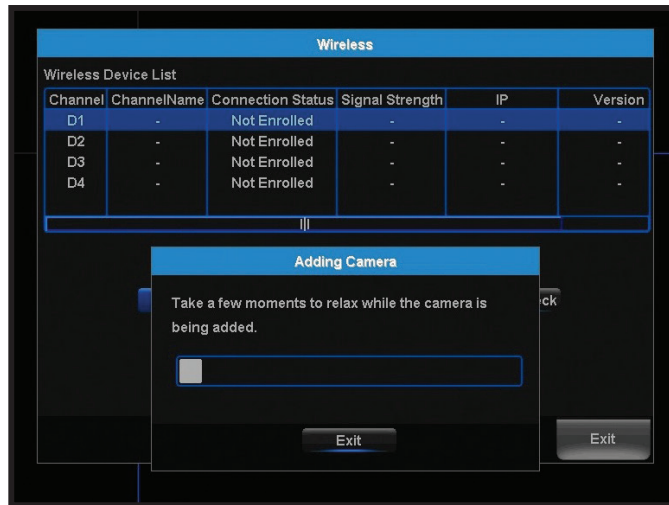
Wireless

Wireless Device List

| Channel | ChannelName | Connection Status | Signal Strength | IP | Version |
|---|---|---|---|---|---|
| D1 | - | Not Enrolled | - | - | - |
| D2 | - | Not Enrolled | - | - | - |
| D3 | - | Not Enrolled | - | - | - |
| D4 | - | Not Enrolled | - | - | - |

ck

Adding Camera

Take a few moments to relax while the camera is being added.

Exit

Exit